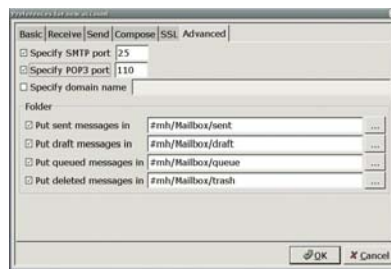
Preferences for new account

Basic | Receive | Send | Compose | SSL | Advanced

☑ Specify SMTP port 25
☑ Specify POP3 port 110
☐ Specify domain name

Folder
☑ Put sent messages in #mh/Mailbox/sent ...
☑ Put draft messages in #mh/Mailbox/draft ...
☑ Put queued messages in #mh/Mailbox/queue ...
☑ Put deleted messages in #mh/Mailbox/trash ...

OK
Cancel